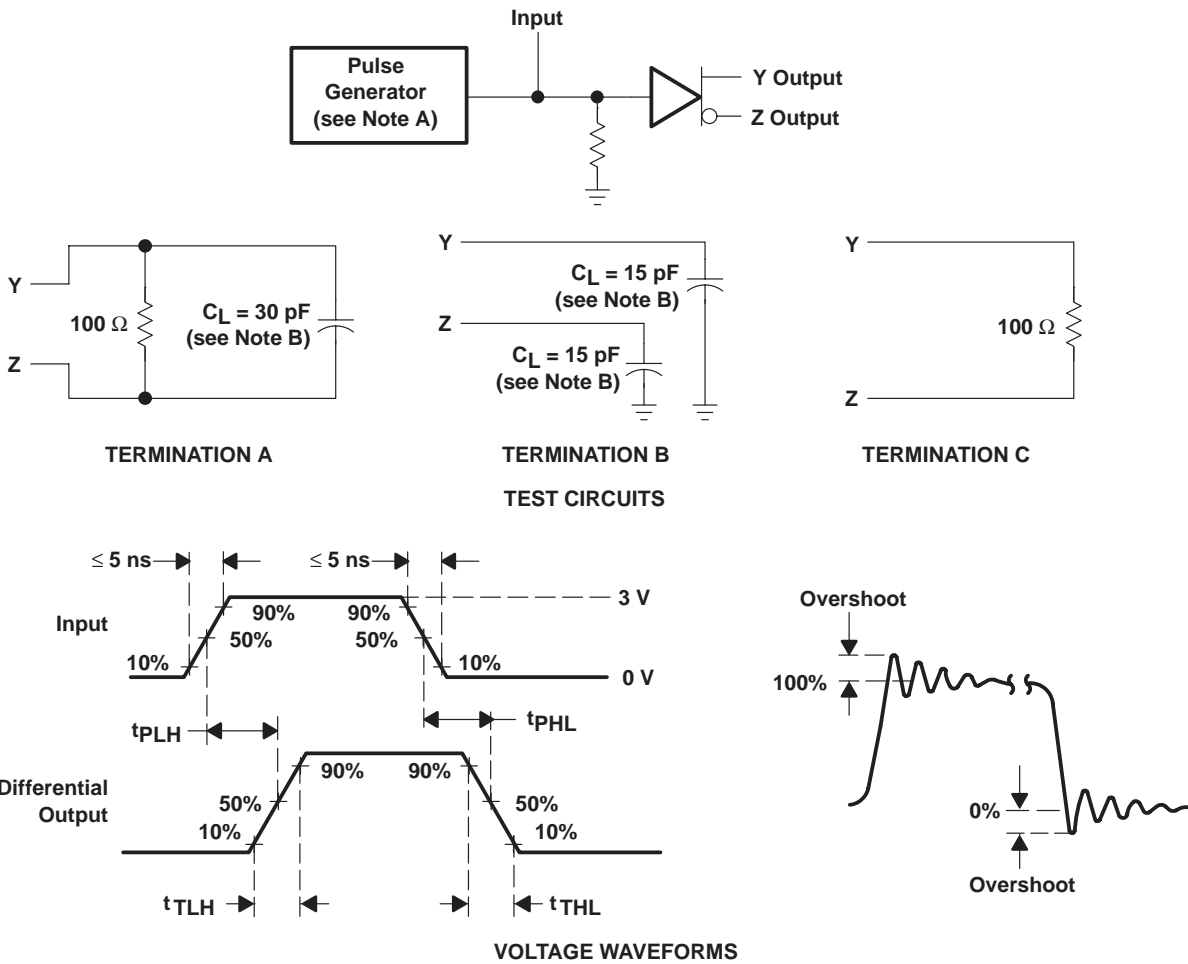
Input

Pulse Generator (see Note A)

Y Output

Z Output

Y

100 Ω

$C_L$ = 30 pF (see Note B)

Z

TERMINATION A

Y

$C_L$ = 15 pF (see Note B)

Z

$C_L$ = 15 pF (see Note B)

TERMINATION B

Y

100 Ω

Z

TERMINATION C

TEST CIRCUITS

≤ 5 ns

≤ 5 ns

3 V

Input

90%

90%

50%

50%

10%

10%

0 V

$t_{PLH}$

$t_{PHL}$

Differential Output

90%

90%

50%

50%

10%

10%

$t_{TLH}$

$t_{THL}$

Overshoot

100%

0%

Overshoot

VOLTAGE WAVEFORMS